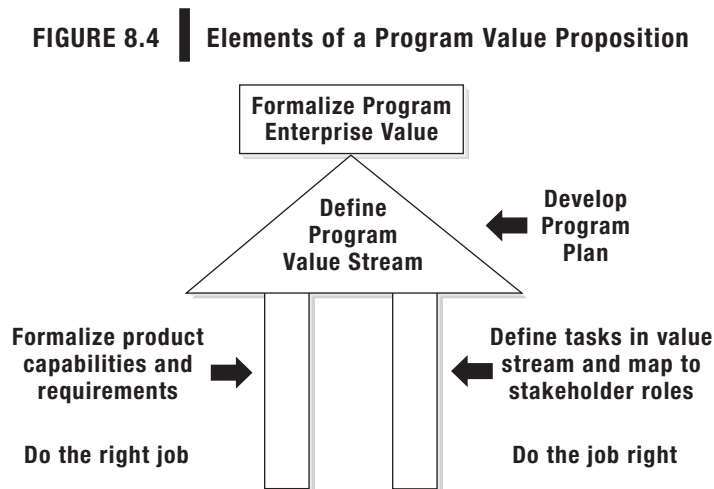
FIGURE 8.4 Elements of a Program Value Proposition

Formalize Program Enterprise Value

Define Program Value Stream

Develop Program Plan

Formalize product capabilities and requirements

Define tasks in value stream and map to stakeholder roles

Do the right job

Do the job right